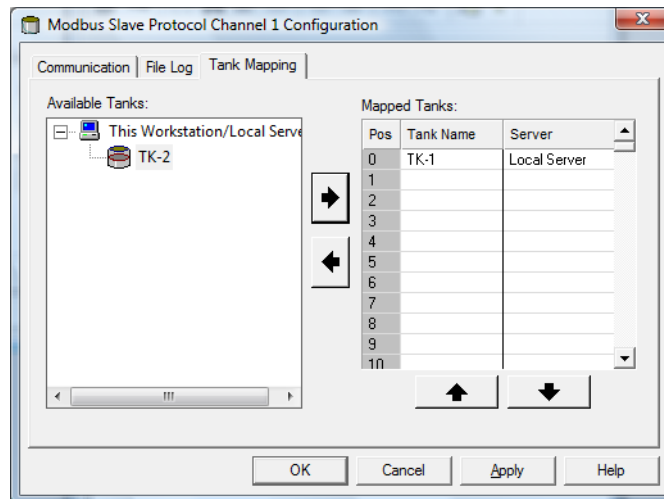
Modbus Slave Protocol Channel 1 Configuration

Communication | File Log | Tank Mapping

Available Tanks:

This Workstation/Local Serve

TK-2

Mapped Tanks:

| Pos | Tank Name | Server |
|---|---|---|
| 0 | TK-1 | Local Server |
| 1 | | |
| 2 | | |
| 3 | | |
| 4 | | |
| 5 | | |
| 6 | | |
| 7 | | |
| 8 | | |
| 9 | | |
| 10 | | |

OK Cancel Apply Help